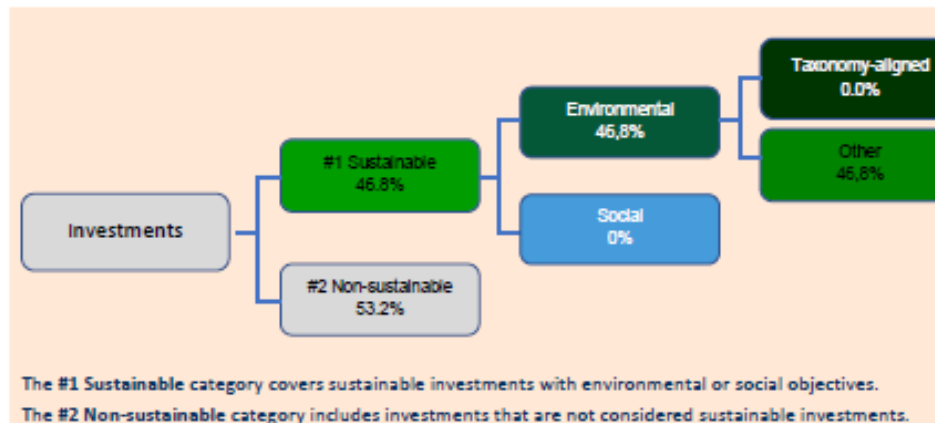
Investments

#1 Sustainable
46.8%

#2 Non-sustainable
53.2%

Environmental
46,8%

Social
0%

Taxonomy-aligned
0.0%

Other
46,8%

The #1 Sustainable category covers sustainable investments with environmental or social objectives.

The #2 Non-sustainable category includes investments that are not considered sustainable investments.